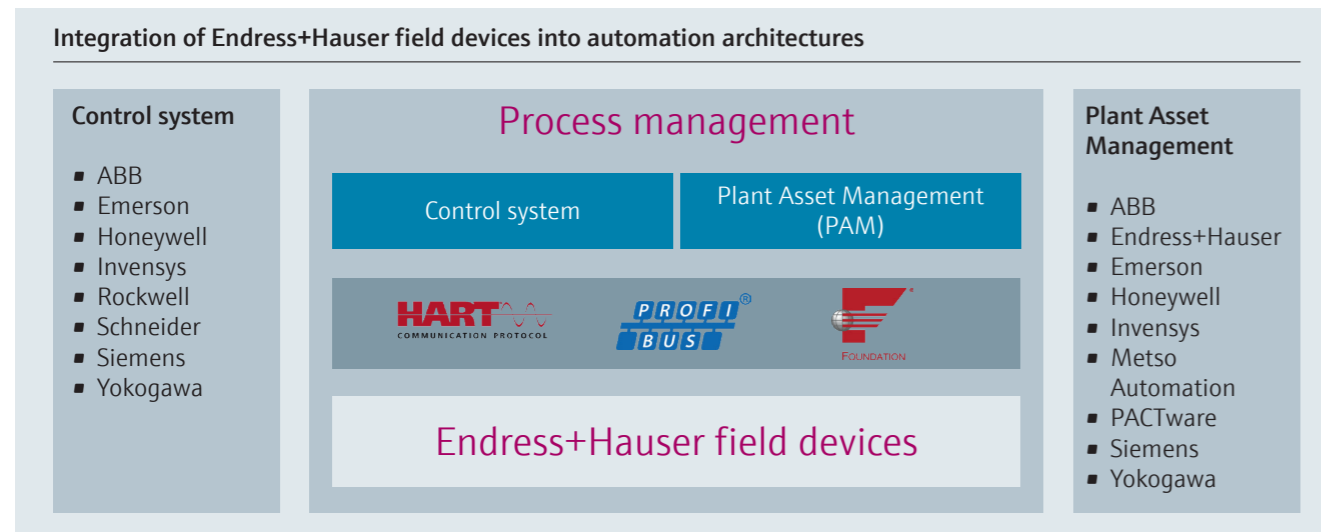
Integration of Endress+Hauser field devices into automation architectures

Control system

- ABB
- Emerson
- Honeywell
- Invensys
- Rockwell
- Schneider
- Siemens
- Yokogawa

Process management

Control system

Plant Asset Management (PAM)

HART COMMUNICATION PROTOCOL

PROFI BUS ®

FOUNDATION

Endress+Hauser field devices

Plant Asset Management

- ABB
- Endress+Hauser
- Emerson
- Honeywell
- Invensys
- Metso Automation
- PACTware
- Siemens
- Yokogawa